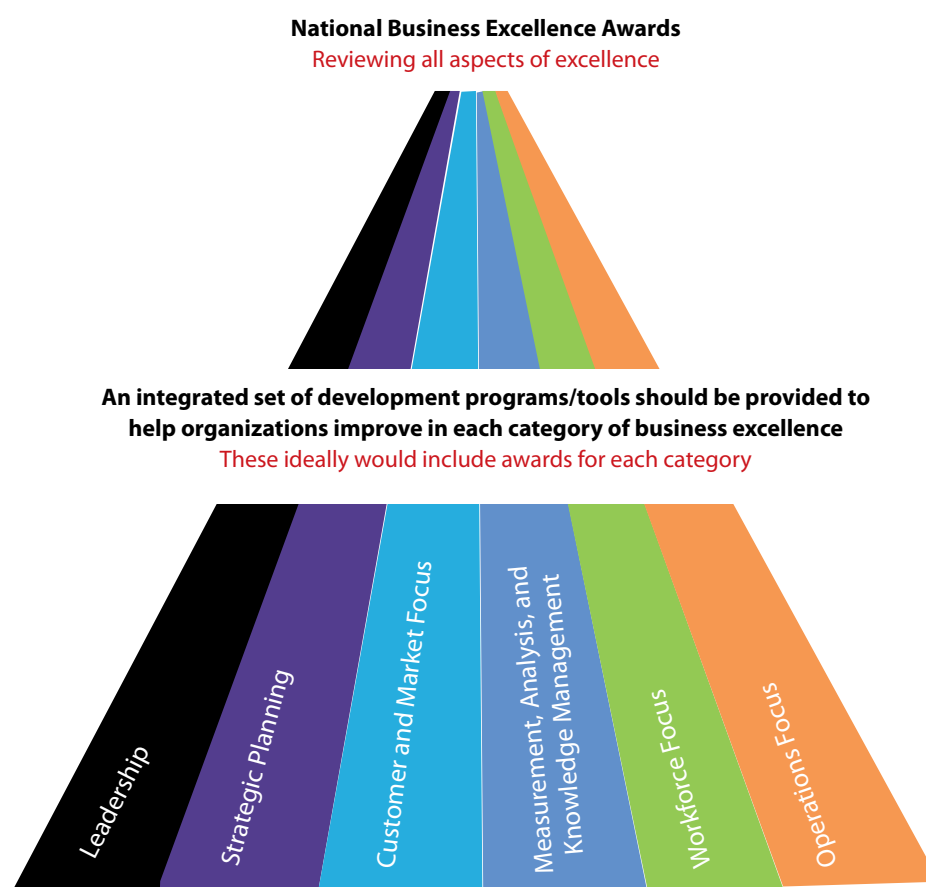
National Business Excellence Awards
Reviewing all aspects of excellence

An integrated set of development programs/tools should be provided to help organizations improve in each category of business excellence
These ideally would include awards for each category

Leadership

Strategic Planning

Customer and Market Focus

Measurement, Analysis, and Knowledge Management

Workforce Focus

Operations Focus